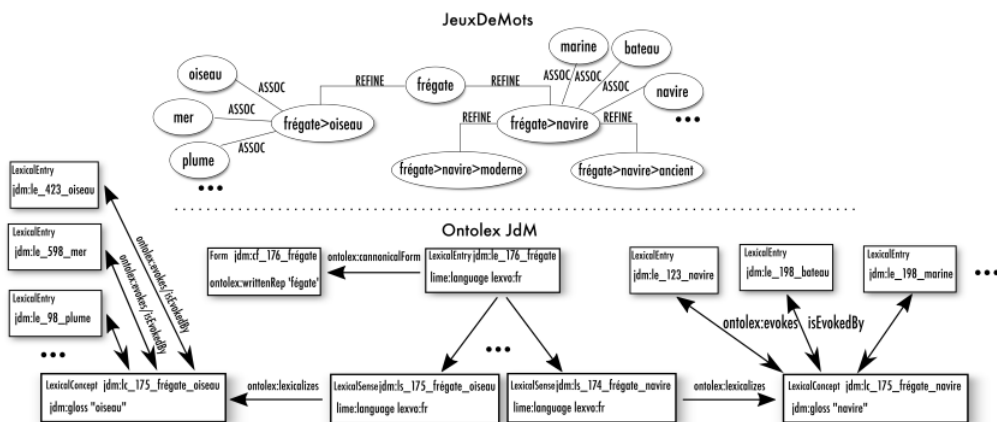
JeuxDeMots

oiseau
ASSOC
mer
ASSOC
plume
ASSOC
frégate>oiseau
REFINE
frégate
REFINE
frégate>navire
marine
bateau
ASSOC
ASSOC
ASSOC
navire
REFINE
REFINE
frégate>navire>moderne
frégate>navire>ancient
•••
•••

Ontolex JdM

LexicalEntry
jdm:le_423_oiseau

LexicalEntry
jdm:le_598_mer

LexicalEntry
jdm:le_98_plume

•••

ontolex:evokes/isEvokedBy
ontolex:evokes/isEvokedBy

Form jdm:cf_176_frégate
ontolex:writtenRep 'fégate'

ontolex:cannonicalForm

LexicalEntry jdm:le_176_frégate
lime:language lexvo:fr

•••

LexicalConcept jdm:lc_175_frégate_oiseau
jdm:gloss "oiseau"

ontolex:lexicalizes

LexicalSense jdm:ls_175_frégate_oiseau
lime:language lexvo:fr

LexicalSense jdm:ls_174_frégate_navire
lime:language lexvo:fr

ontolex:lexicalizes

LexicalEntry
jdm:le_123_navire

LexicalEntry
jdm:le_198_bateau

LexicalEntry
jdm:le_198_marine

•••

ontolex:evokes isEvokedBy

LexicalConcept jdm:lc_175_frégate_navire
jdm:gloss "navire"